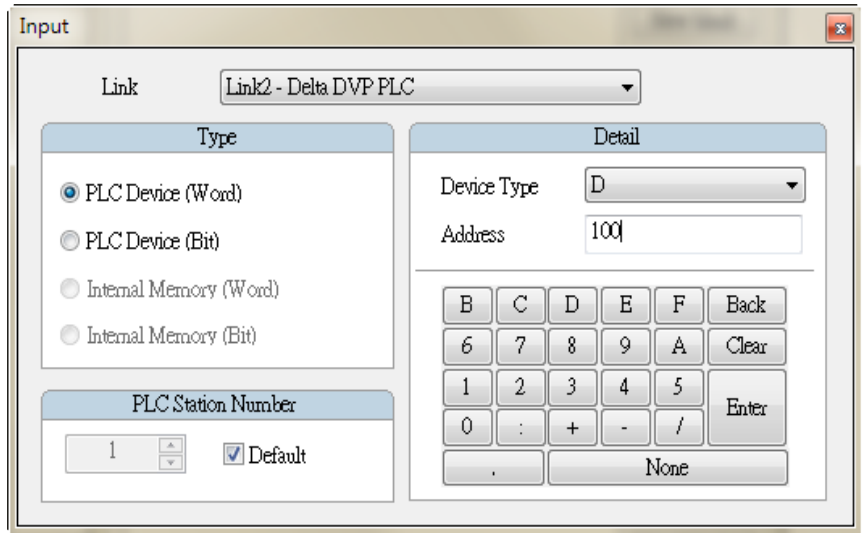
Input

Link Link2 - Delta DVP PLC

Type

PLC Device (Word)

PLC Device (Bit)

Internal Memory (Word)

Internal Memory (Bit)

PLC Station Number

1 Default

Detail

Device Type D

Address 100

| B | C | D | E | F | Back |
|---|---|---|---|---|---|
| 6 | 7 | 8 | 9 | A | Clear |
| 1 | 2 | 3 | 4 | 5 | Enter |
| 0 | : | + | - | / | |
| . | None | | | | |